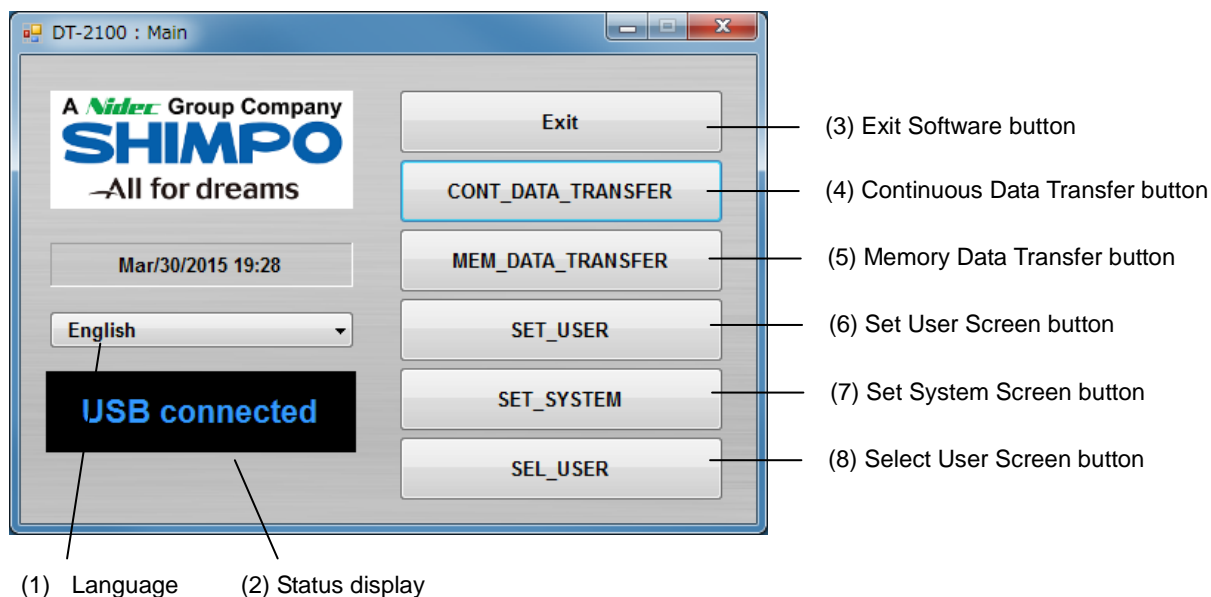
DT-2100 : Main

A Nidec Group Company
SHIMPO
All for dreams

Mar/30/2015 19:28

English

USB connected

Exit

CONT_DATA_TRANSFER

MEM_DATA_TRANSFER

SET_USER

SET_SYSTEM

SEL_USER

(3) Exit Software button

(4) Continuous Data Transfer button

(5) Memory Data Transfer button

(6) Set User Screen button

(7) Set System Screen button

(8) Select User Screen button

(1) Language

(2) Status display